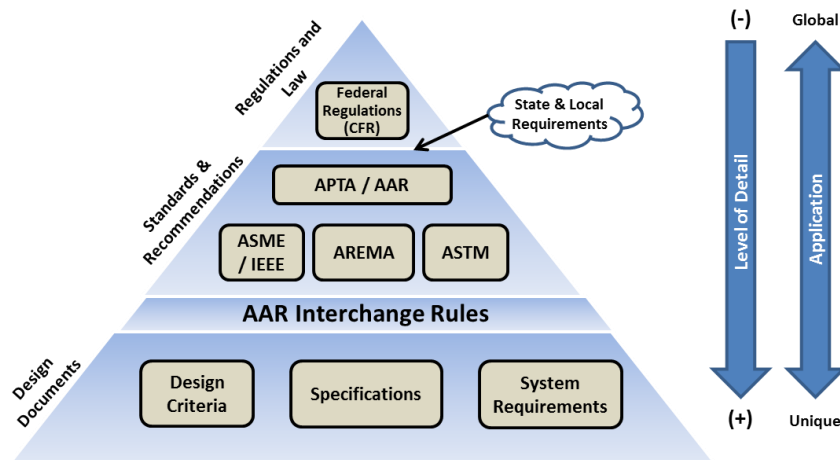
Regulations and Law

Federal Regulations (CFR)

State & Local Requirements

Standards & Recommendations

APTA / AAR

ASME / IEEE

AREMA

ASTM

AAR Interchange Rules

Design Documents

Design Criteria

Specifications

System Requirements

(-)

Level of Detail

(+)

Global

Application

Unique